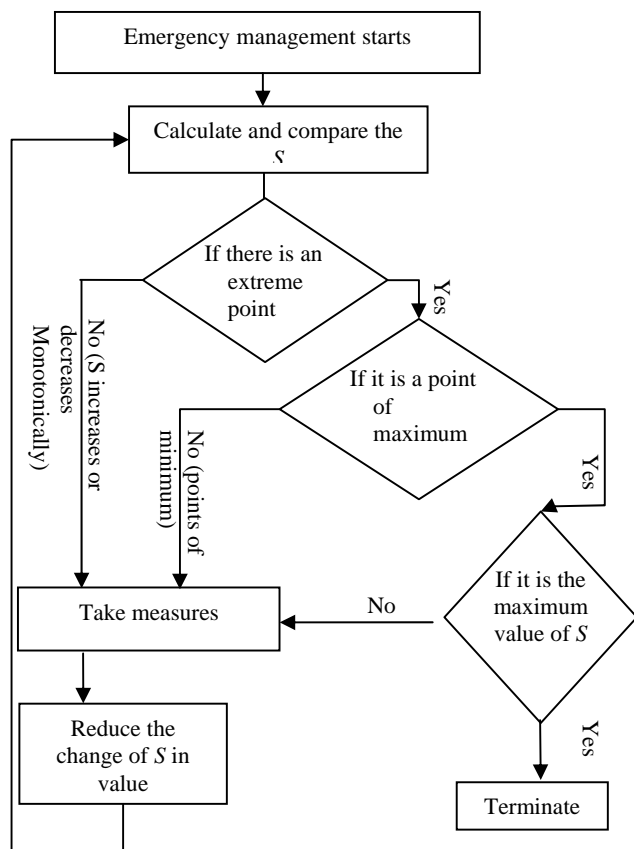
Emergency management starts

Calculate and compare the $S$

If there is an extreme point

Yes

No (S increases or decreases Monotonically)

If it is a point of maximum

No (points of minimum)

Yes

If it is the maximum value of $S$

No

Take measures

Reduce the change of $S$ in value

Yes

Terminate